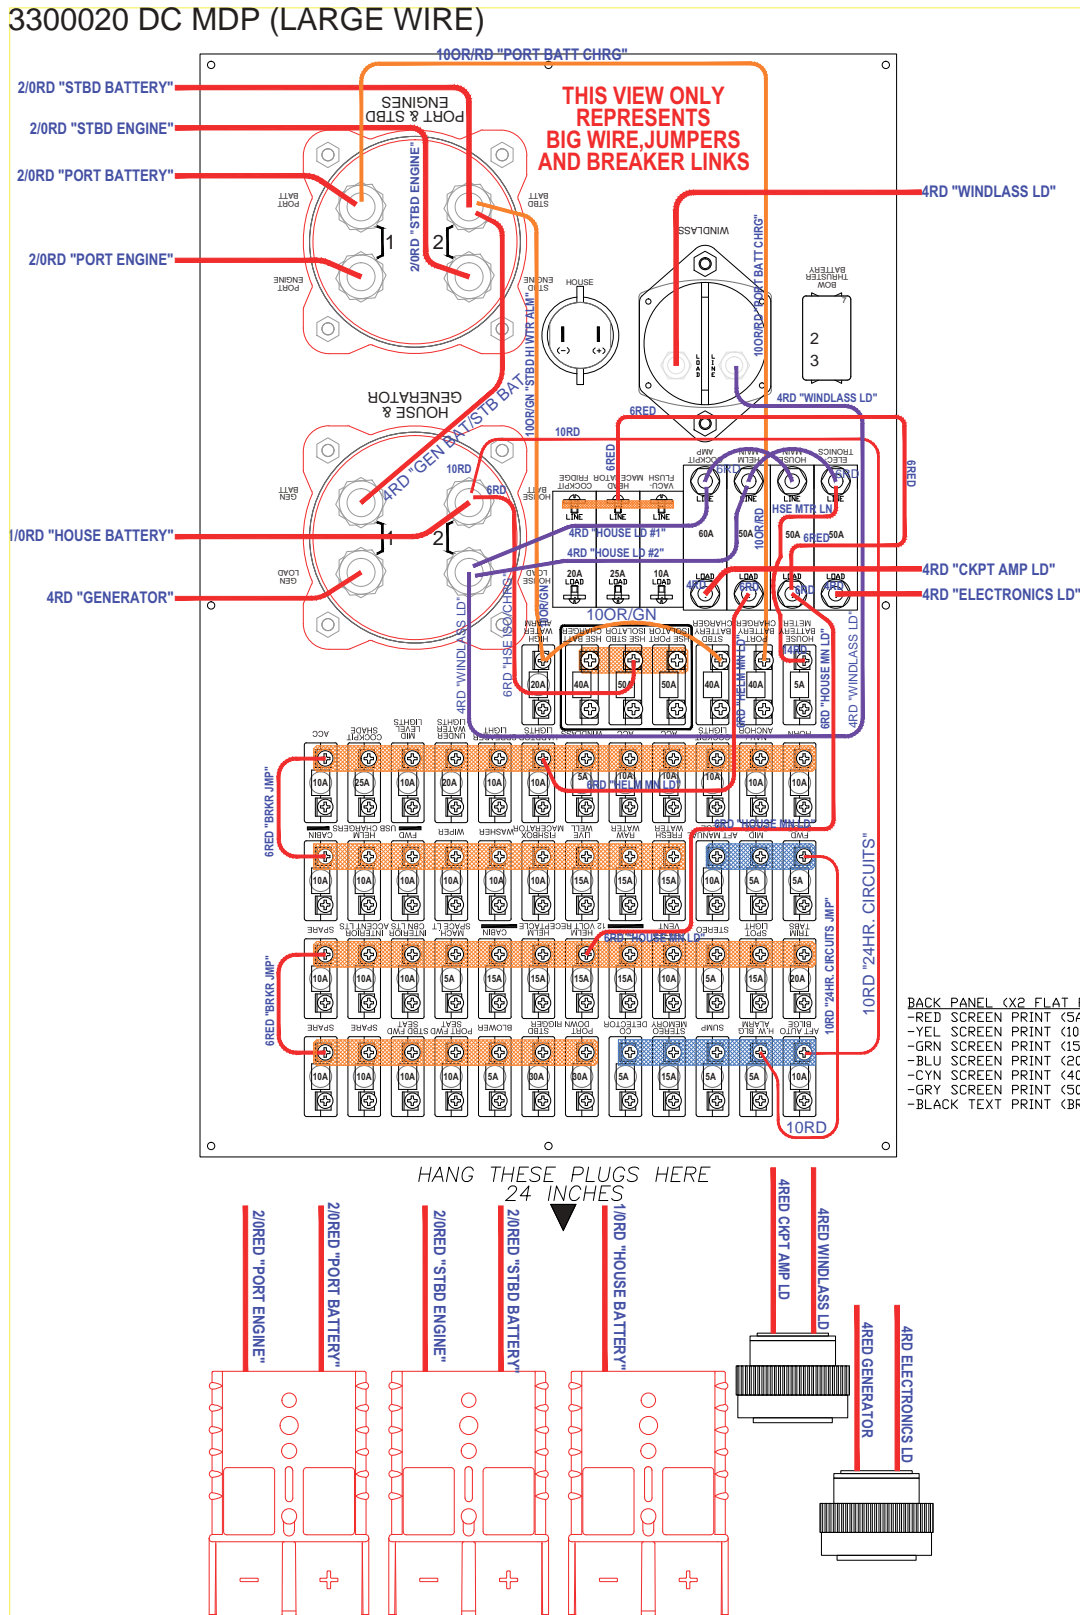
3300020 DC MDP (LARGE WIRE)

10OR/RD "PORT BATT CHRG"

2/0RD "STBD BATTERY"
2/0RD "STBD ENGINE"
2/0RD "PORT BATTERY"
2/0RD "PORT ENGINE"
1/0RD "HOUSE BATTERY"
4RD "GENERATOR"

THIS VIEW ONLY REPRESENTS BIG WIRE,JUMPERS AND BREAKER LINKS

4RD "WINDLASS LD"
4RD "CKPT AMP LD"
4RD "ELECTRONICS LD"

PORT & STBD ENGINES
HOUSE & GENERATOR
2/0RD "STBD ENGINE"
4RD "GEN BAT/STB BAT"
10RD
6RD
10ORD/RD "PORT BATT CHRG"
4RD "WINDLASS LD"
6RED
10RD
6RED
4RD "HOUSE LD #1"
4RD "HOUSE LD #2"
10OR/GN
HSE MTR LN
60A
50A
50A
6RED
50A
20A
25A
10A
20A
40A
50A
50A
40A
40A
5A
6RD "HELM MN LD"
6RD "HOUSE MN LD"
6RED "BRKR JMP"
10RD "24HR. CIRCUITS JMP"
10RD "24HR. CIRCUITS"
6RED "BRKR JMP"
10RD

BACK PANEL (X2 FLAT
-RED SCREEN PRINT (5
-YEL SCREEN PRINT (10
-GRN SCREEN PRINT (15
-BLU SCREEN PRINT (20
-CYN SCREEN PRINT (40
-GRY SCREEN PRINT (50
-BLACK TEXT PRINT (BR

HANG THESE PLUGS HERE
24 INCHES

2/0RED "PORT ENGINE"
2/0RED "PORT BATTERY"
2/0RED "STBD ENGINE"
2/0RED "STBD BATTERY"
1/0RD "HOUSE BATTERY"
4RED CKPT AMP LD
4RED WINDLASS LD
4RED GENERATOR
4RD ELECTRONICS LD